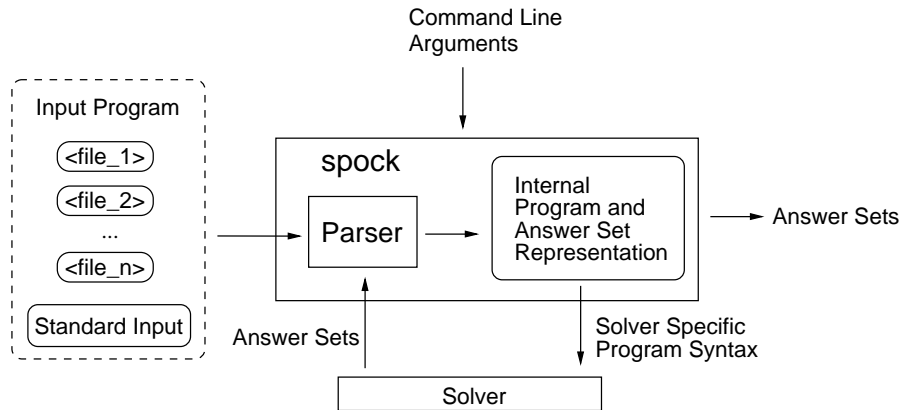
Command Line Arguments

Input Program

<file_1>

<file_2>

...

<file_n>

Standard Input

spock

Parser

Internal Program and Answer Set Representation

Answer Sets

Answer Sets

Solver Specific Program Syntax

Solver